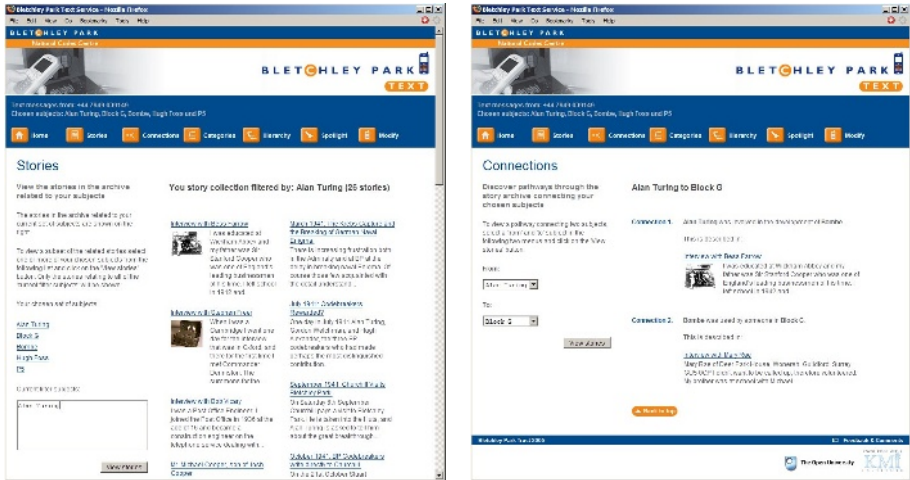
Bletchley Park Text Service - Mozilla Firefox

File Edit View Go Bookmarks Tools Help

BLETCHLEY PARK

National Codes Centre

BLETCHLEY PARK

TEXT

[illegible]

Chosen subjects: Alan Turing, Block G, Bombe, Hugh Foss and PS

Home | Stories | Connections | Categories | Hierarchy | Spotlight | Modify

Stories

View the stories in the archive related to your subjects

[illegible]

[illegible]

Your chosen set of subjects:

Alan Turing
Block G
Bombe
Hugh Foss
PS

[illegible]

Alan Turing

View stories

You story collection filtered by: Alan Turing (25 stories)

Interview with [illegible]

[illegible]

Interview with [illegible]

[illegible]

Interview with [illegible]

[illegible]

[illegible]

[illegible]

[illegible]

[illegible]

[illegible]

Bletchley Park Text Service - Mozilla Firefox

File Edit View Go Bookmarks Tools Help

BLETCHLEY PARK

National Codes Centre

BLETCHLEY PARK

TEXT

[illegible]

Chosen subjects: Alan Turing, Block G, Bombe, Hugh Foss and PS

Home | Stories | Connections | Categories | Hierarchy | Spotlight | Modify

Connections

Discover pathways through the story archive connecting your chosen subjects

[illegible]

From:

Alan Turing

To:

Block G

View stories

Alan Turing to Block G

Connection 1. Alan Turing was involved in the development of Bombe.

This is described in:

Interview with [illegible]

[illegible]

Connection 2. Bombe was used by someone in Block G.

This is described in:

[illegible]

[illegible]

Back to top

Bletchley Park Trust 2005

Feedback & Comments

The Open University

KMi